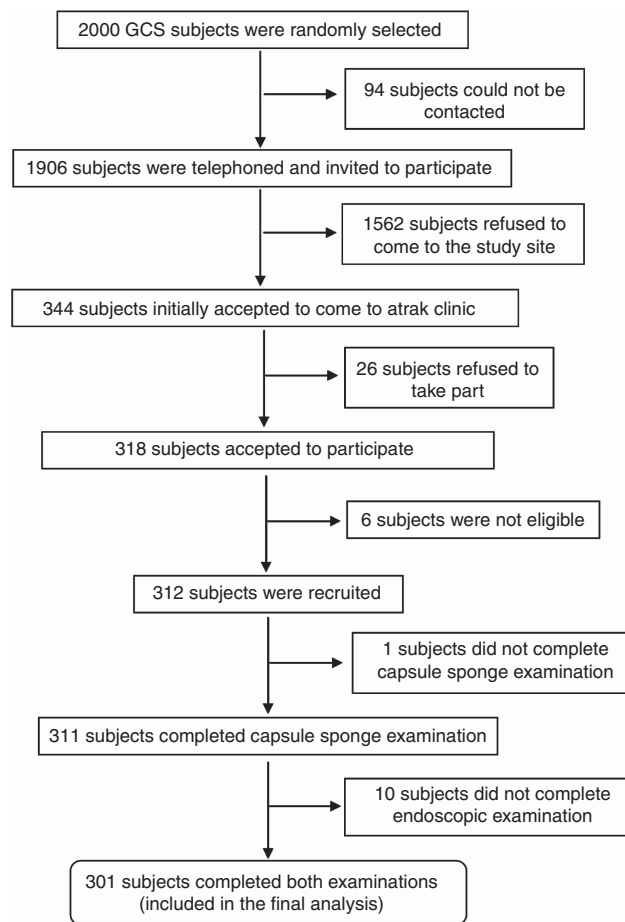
2000 GCS subjects were randomly selected

94 subjects could not be contacted

1906 subjects were telephoned and invited to participate

1562 subjects refused to come to the study site

344 subjects initially accepted to come to atrak clinic

26 subjects refused to take part

318 subjects accepted to participate

6 subjects were not eligible

312 subjects were recruited

1 subjects did not complete capsule sponge examination

311 subjects completed capsule sponge examination

10 subjects did not complete endoscopic examination

301 subjects completed both examinations (included in the final analysis)